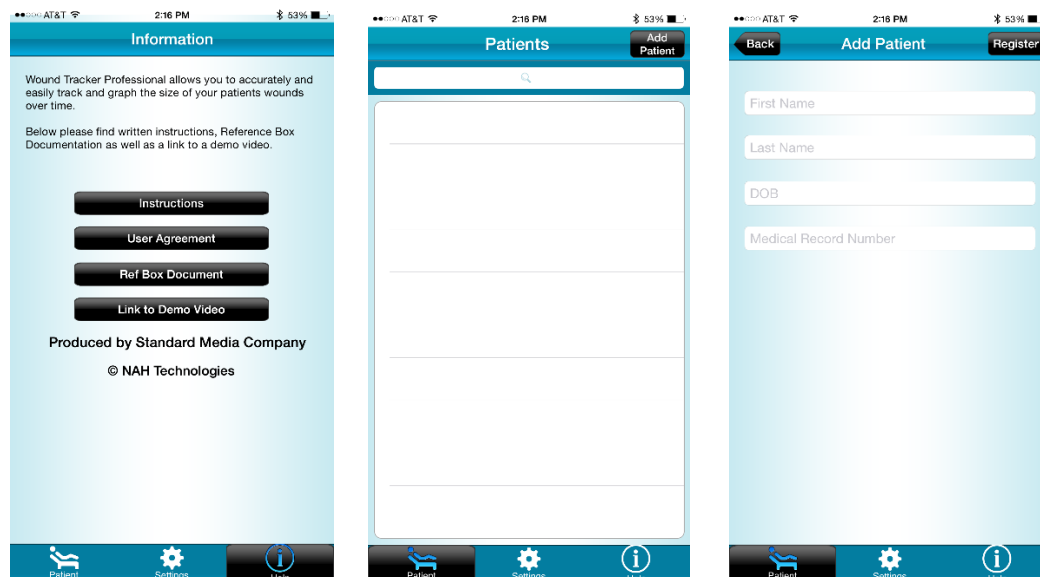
AT&T 2:16 PM 53%

Information

Wound Tracker Professional allows you to accurately and easily track and graph the size of your patients wounds over time.

Below please find written instructions, Reference Box Documentation as well as a link to a demo video.

Instructions

User Agreement

Ref Box Document

Link to Demo Video

Produced by Standard Media Company

© NAH Technologies

Patient Settings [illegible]

AT&T 2:16 PM 53%

Patients

Add Patient

Patient Settings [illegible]

AT&T 2:16 PM 53%

Back

Add Patient

Register

First Name

Last Name

DOB

Medical Record Number

Patient Settings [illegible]